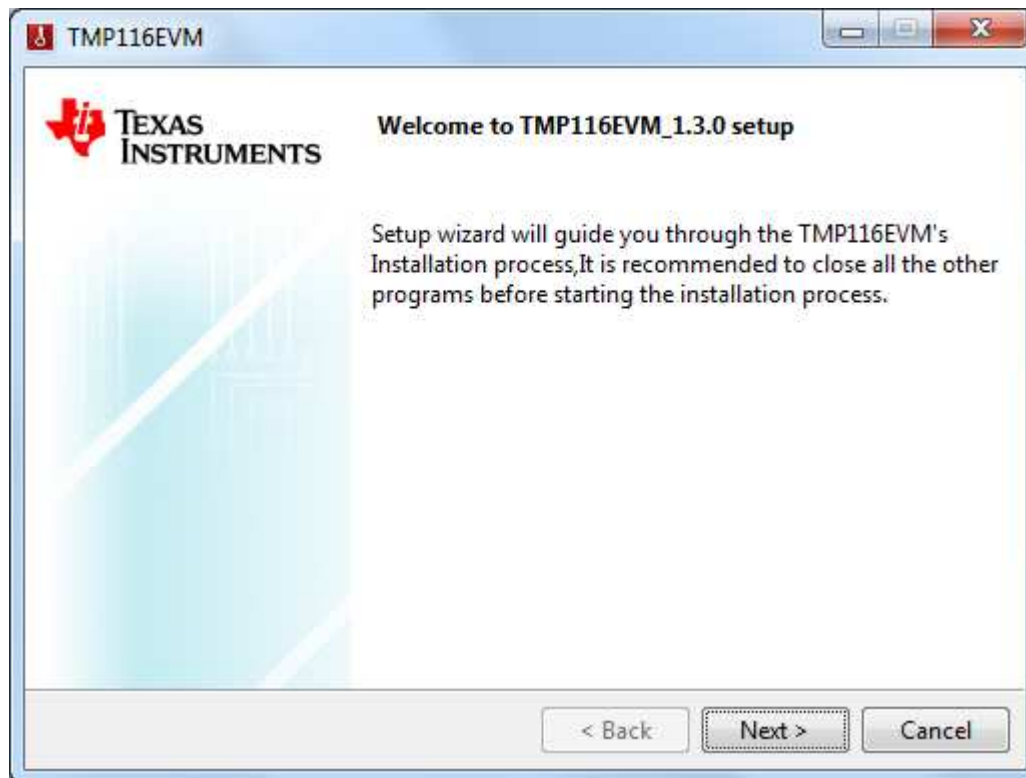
TMP116EVM

TEXAS INSTRUMENTS

Welcome to TMP116EVM_1.3.0 setup

Setup wizard will guide you through the TMP116EVM's Installation process,It is recommended to close all the other programs before starting the installation process.

< Back

Next >

Cancel